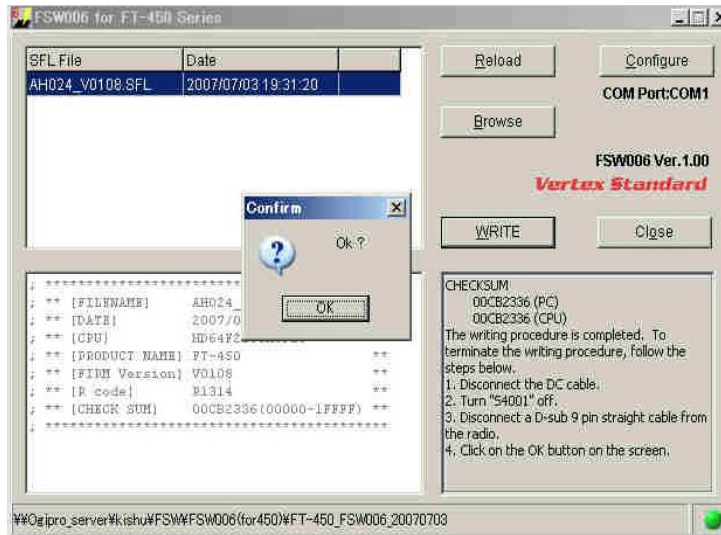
FSW006 for FT-450 Series

| SFL File | Date |
|---|---|
| AH024_V0108.SFL | 2007/07/03 19:31:20 |

Reload

Configure

COM Port:COM1

Browse

FSW006 Ver.1.00

Vertex Standard

Confirm

Ok ?

OK

WRITE

Close

; ****************************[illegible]
; ** [FILENAME] AH024_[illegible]
; ** [DATE] 2007/0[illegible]
; ** [CPU] HD64F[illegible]
; ** [PRODUCT NAME] FT-450 **
; ** [FIRM Version] V0108 **
; ** [R code] R1314 **
; ** [CHECK SUM] 00CB2336(00000-1FFFF) **
; ****************************************

CHECKSUM
00CB2336 (PC)
00CB2336 (CPU)
The writing procedure is completed. To terminate the writing procedure, follow the steps below.
1. Disconnect the DC cable.
2. Turn "S4001" off.
3. Disconnect a D-sub 9 pin straight cable from the radio.
4. Click on the OK button on the screen.

¥¥Ogipro_server¥kishu¥FSW¥FSW006(for450)¥FT-450_FSW006_20070703